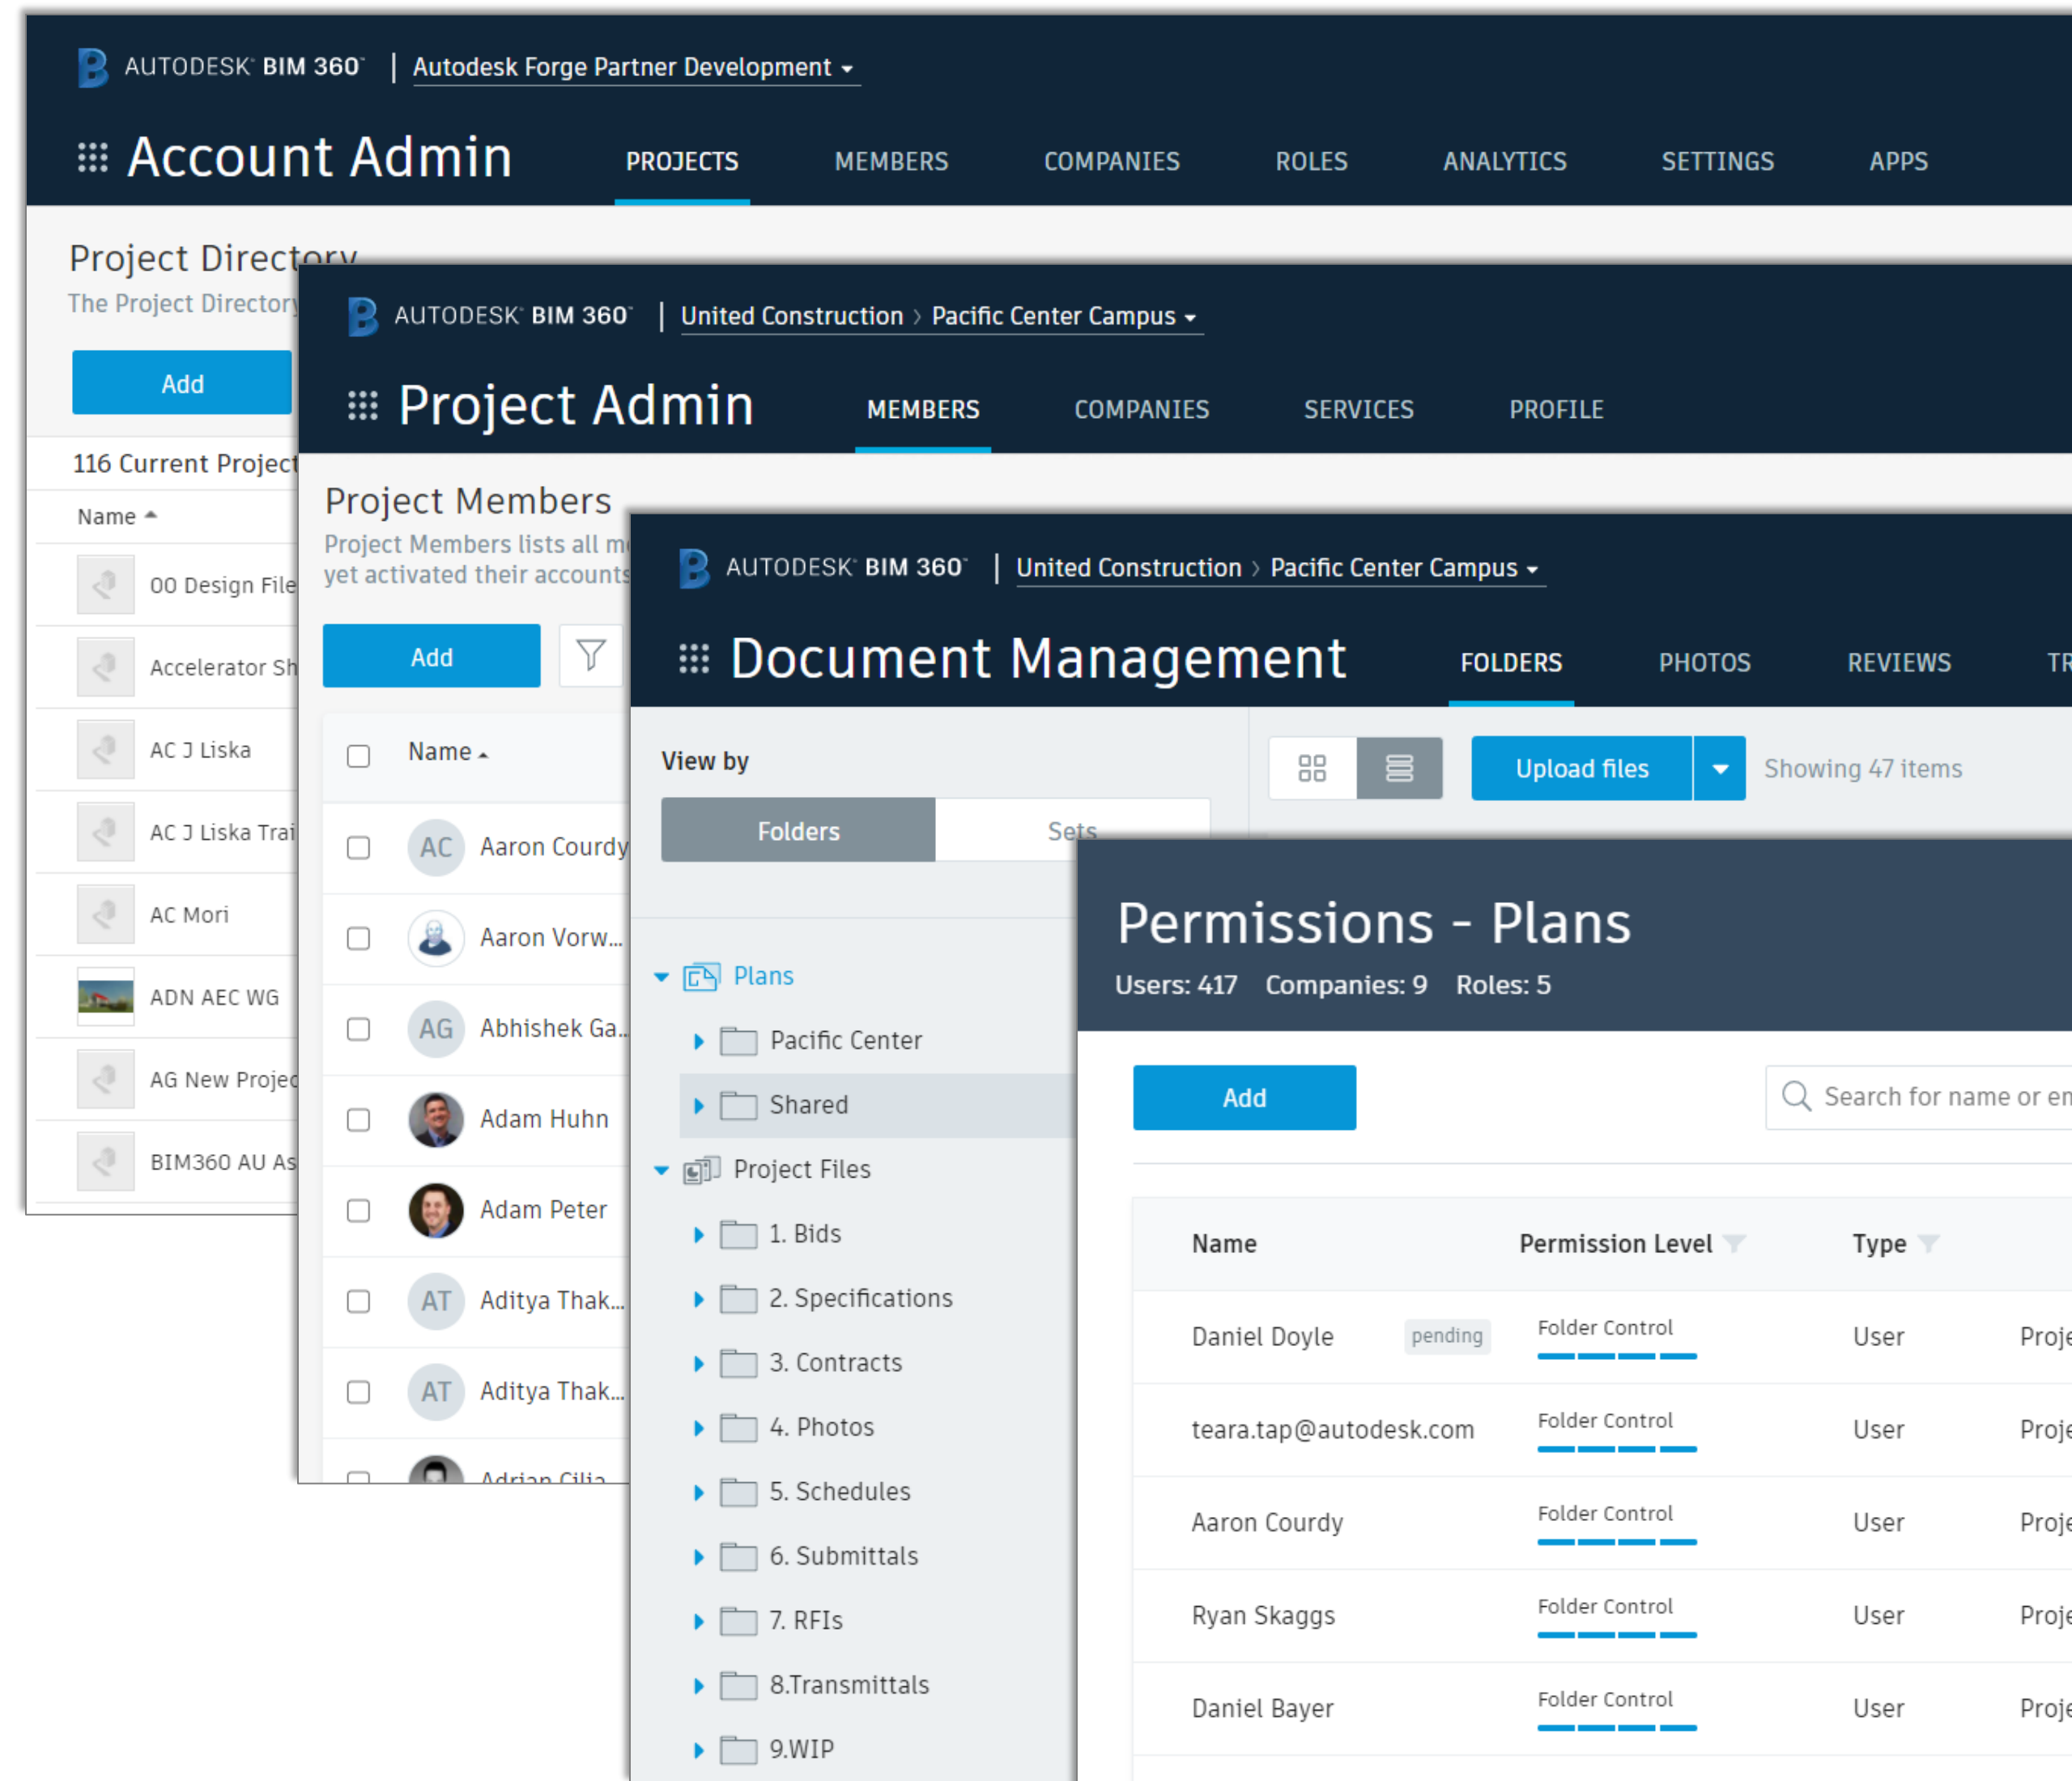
AUTODESK BIM 360 | Autodesk Forge Partner Development

Account Admin
PROJECTS MEMBERS COMPANIES ROLES ANALYTICS SETTINGS APPS

Project Directory
The Project Directory

Add

116 Current Project

Name

00 Design File
Accelerator Sh
AC J Liska
AC J Liska Trai
AC Mori
ADN AEC WG
AG New Projec
BIM360 AU As

AUTODESK BIM 360 | United Construction > Pacific Center Campus

Project Admin
MEMBERS COMPANIES SERVICES PROFILE

Project Members
Project Members lists all m
yet activated their accounts

Add

Name

AC Aaron Courdy
Aaron Vorw...
AG Abhishek Ga...
Adam Huhn
Adam Peter
AT Aditya Thak...
AT Aditya Thak...
Adrian Cilia

AUTODESK BIM 360 | United Construction > Pacific Center Campus

Document Management
FOLDERS PHOTOS REVIEWS TR

View by
Folders Sets

Upload files
Showing 47 items

Plans
Pacific Center
Shared
Project Files
1. Bids
2. Specifications
3. Contracts
4. Photos
5. Schedules
6. Submittals
7. RFIs
8.Transmittals
9.WIP

Permissions - Plans
Users: 417 Companies: 9 Roles: 5

Add
Search for name or em

| Name | Permission Level | Type | |
|---|---|---|---|
| Daniel Doyle pending | Folder Control | User | Proje |
| teara.tap@autodesk.com | Folder Control | User | Proje |
| Aaron Courdy | Folder Control | User | Proje |
| Ryan Skaggs | Folder Control | User | Proje |
| Daniel Bayer | Folder Control | User | Proje |